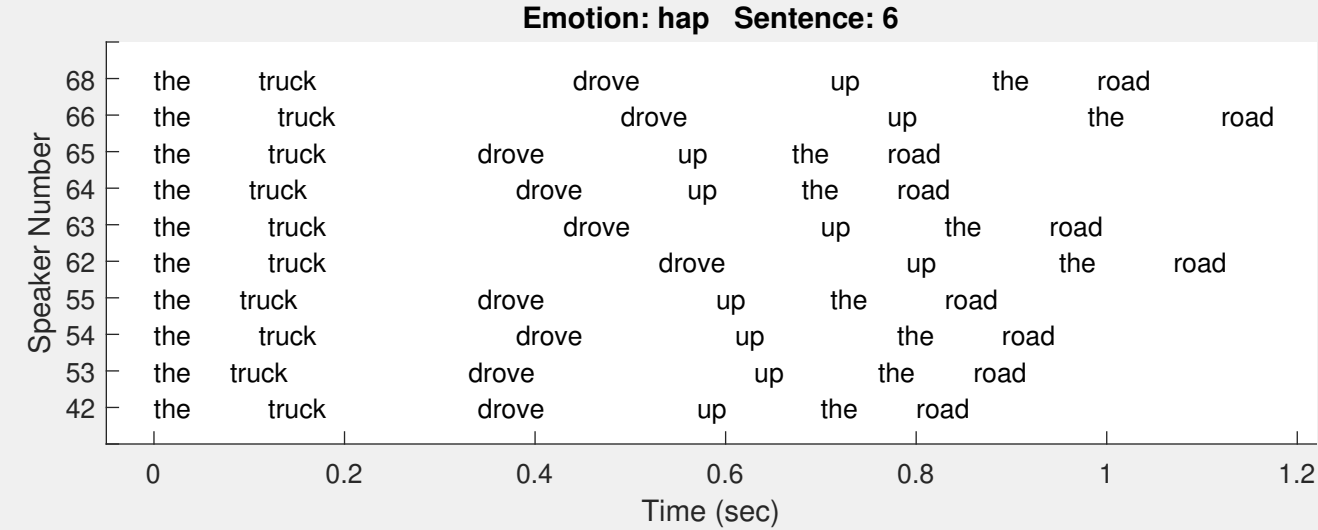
Emotion: hap Sentence: 6

Speaker Number

68 the truck drove up the road
66 the truck drove up the road
65 the truck drove up the road
64 the truck drove up the road
63 the truck drove up the road
62 the truck drove up the road
55 the truck drove up the road
54 the truck drove up the road
53 the truck drove up the road
42 the truck drove up the road

0 0.2 0.4 0.6 0.8 1 1.2
Time (sec)